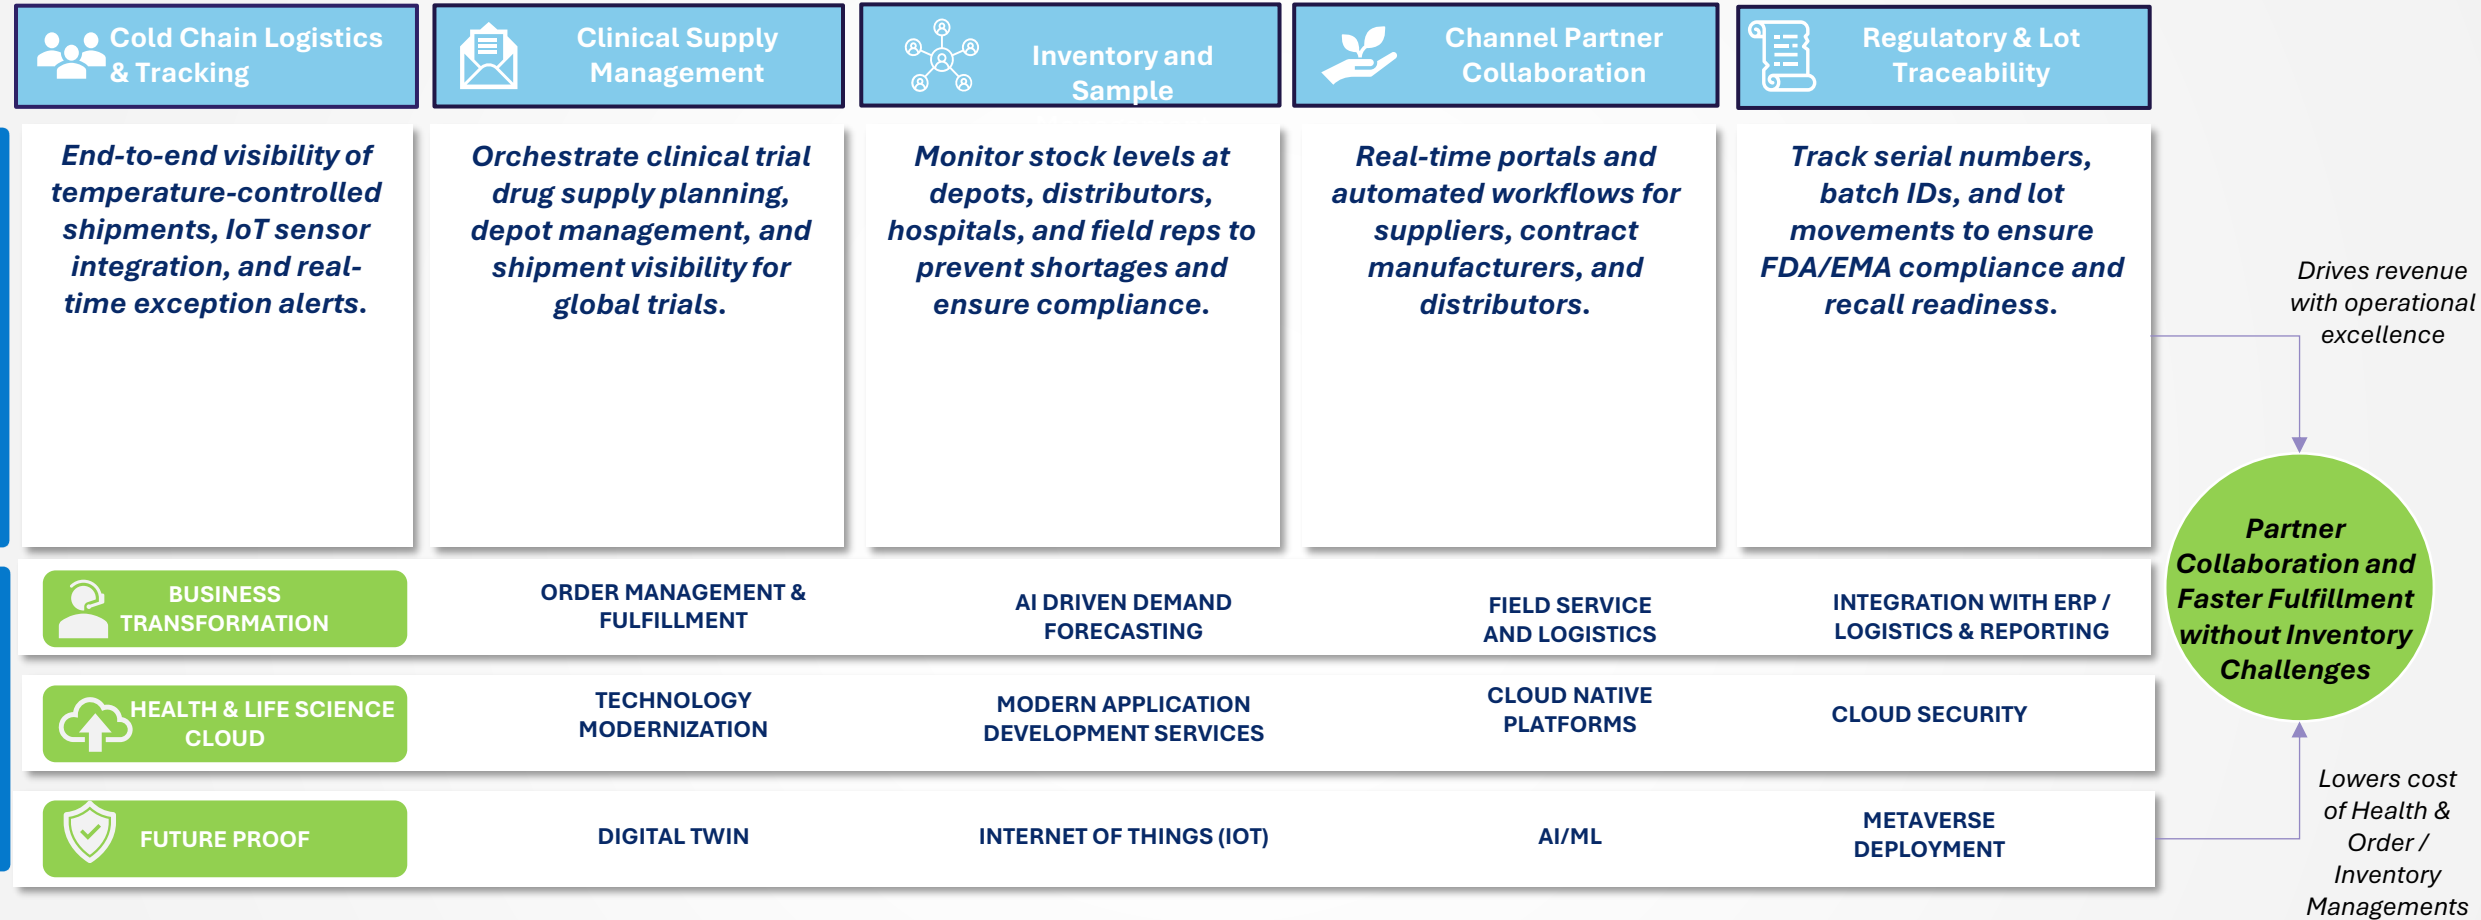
Cold Chain Logistics & Tracking

Clinical Supply Management

Inventory and Sample

Channel Partner Collaboration

Regulatory & Lot Traceability

End-to-end visibility of temperature-controlled shipments, IoT sensor integration, and real-time exception alerts.

Orchestrate clinical trial drug supply planning, depot management, and shipment visibility for global trials.

Monitor stock levels at depots, distributors, hospitals, and field reps to prevent shortages and ensure compliance.

Real-time portals and automated workflows for suppliers, contract manufacturers, and distributors.

Track serial numbers, batch IDs, and lot movements to ensure FDA/EMA compliance and recall readiness.

Drives revenue with operational excellence

Partner Collaboration and Faster Fulfillment without Inventory Challenges

Lowers cost of Health & Order / Inventory Managements

| BUSINESS TRANSFORMATION | ORDER MANAGEMENT & FULFILLMENT | AI DRIVEN DEMAND FORECASTING | FIELD SERVICE AND LOGISTICS | INTEGRATION WITH ERP / LOGISTICS & REPORTING |
|---|---|---|---|---|
| HEALTH & LIFE SCIENCE CLOUD | TECHNOLOGY MODERNIZATION | MODERN APPLICATION DEVELOPMENT SERVICES | CLOUD NATIVE PLATFORMS | CLOUD SECURITY |
| FUTURE PROOF | DIGITAL TWIN | INTERNET OF THINGS (IOT) | AI/ML | METAVERSE DEPLOYMENT |